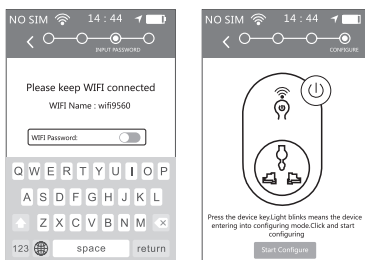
NO SIM 14 : 44
INPUT PASSWORD
Please keep WIFI connected
WIFI Name : wifi9560
WIFI Password:
Q W E R T Y U I O P
A S D F G H J K L
Z X C V B N M
123 space return

NO SIM 14 : 44
CONFIGURE
Press the device key,Light blinks means the device entering into configuring mode.Click and start configuring
Start Configure